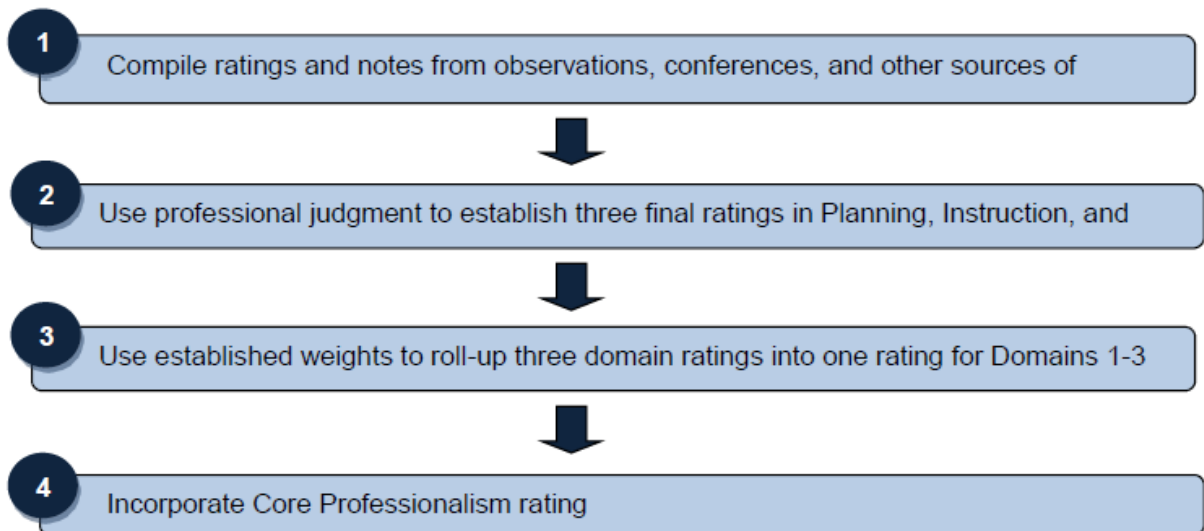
1
Compile ratings and notes from observations, conferences, and other sources of

2
Use professional judgment to establish three final ratings in Planning, Instruction, and

3
Use established weights to roll-up three domain ratings into one rating for Domains 1-3

4
Incorporate Core Professionalism rating